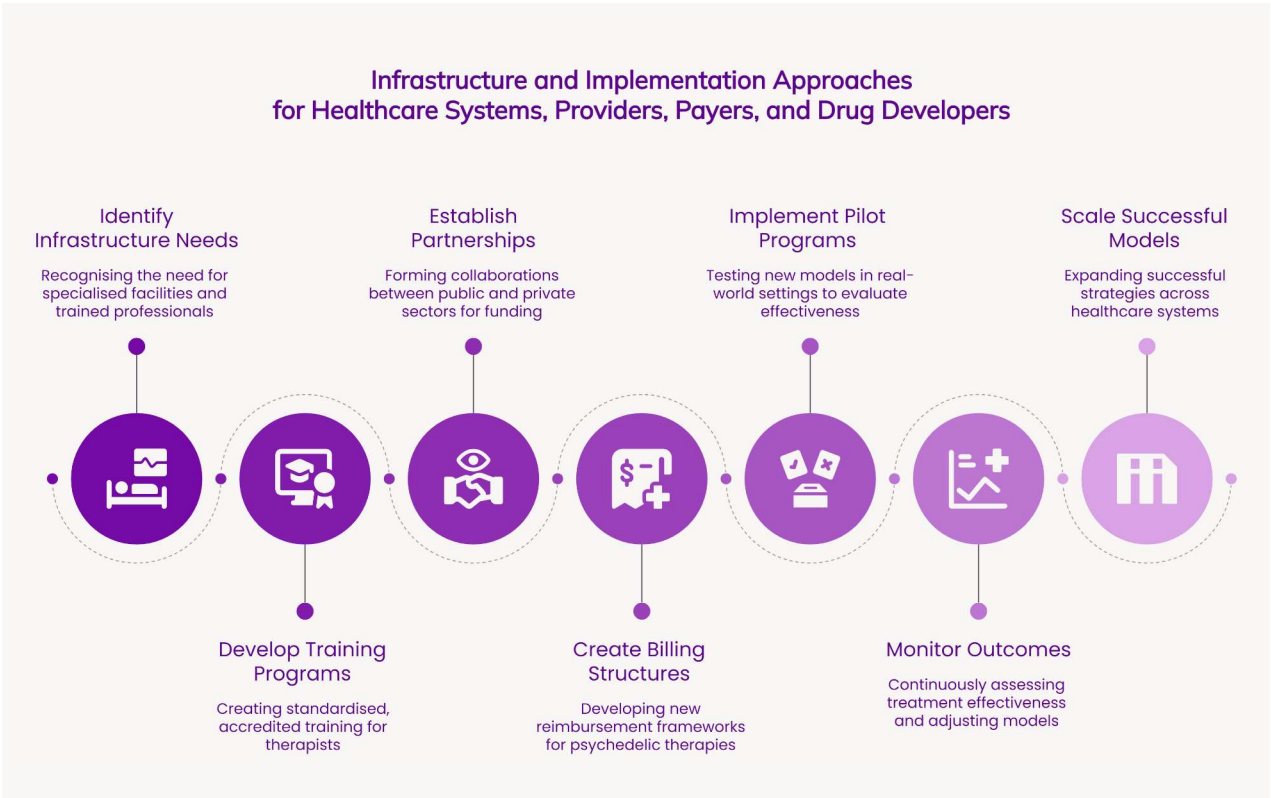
Infrastructure and Implementation Approaches for Healthcare Systems, Providers, Payers, and Drug Developers

Identify Infrastructure Needs

Recognising the need for specialised facilities and trained professionals

Establish Partnerships

Forming collaborations between public and private sectors for funding

Implement Pilot Programs

Testing new models in real-world settings to evaluate effectiveness

Scale Successful Models

Expanding successful strategies across healthcare systems

Develop Training Programs

Creating standardised, accredited training for therapists

Create Billing Structures

Developing new reimbursement frameworks for psychedelic therapies

Monitor Outcomes

Continuously assessing treatment effectiveness and adjusting models